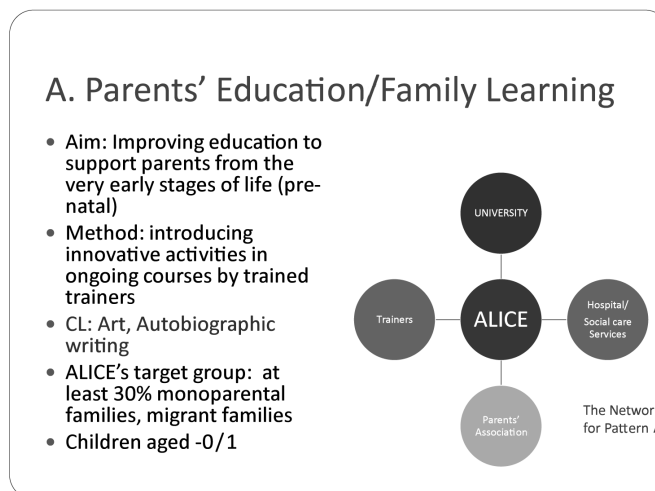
A. Parents' Education/Family Learning

- Aim: Improving education to support parents from the very early stages of life (pre-natal)
- Method: introducing innovative activities in ongoing courses by trained trainers
- CL: Art, Autobiographic writing
- ALICE's target group: at least 30% monoparental families, migrant families
- Children aged -0/1

UNIVERSITY

Trainers

ALICE

Hospital/ Social care Services

Parents' Association

The Networ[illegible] for Pattern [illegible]